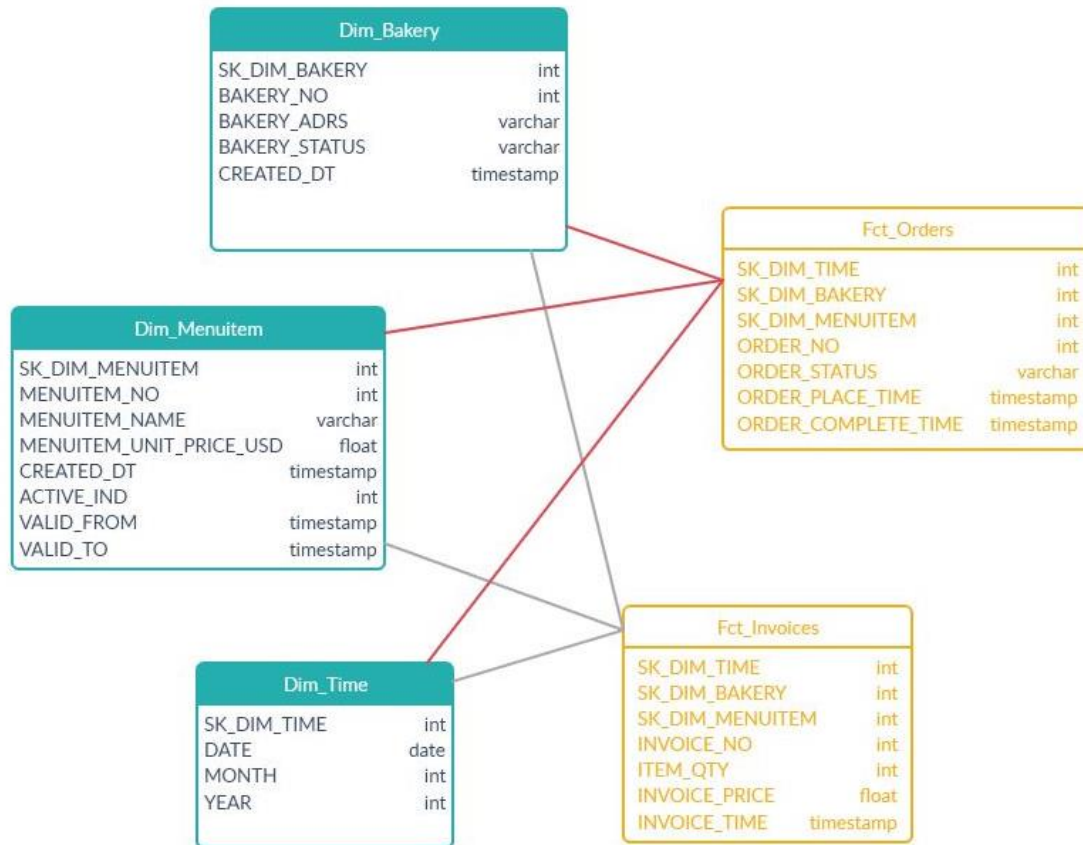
Dim_Bakery

| | |
|---|---|
| SK_DIM_BAKERY | int |
| BAKERY_NO | int |
| BAKERY_ADRS | varchar |
| BAKERY_STATUS | varchar |
| CREATED_DT | timestamp |

Fct_Orders

| | |
|---|---|
| SK_DIM_TIME | int |
| SK_DIM_BAKERY | int |
| SK_DIM_MENUITEM | int |
| ORDER_NO | int |
| ORDER_STATUS | varchar |
| ORDER_PLACE_TIME | timestamp |
| ORDER_COMPLETE_TIME | timestamp |

Dim_Menuitem

| | |
|---|---|
| SK_DIM_MENUITEM | int |
| MENUITEM_NO | int |
| MENUITEM_NAME | varchar |
| MENUITEM_UNIT_PRICE_USD | float |
| CREATED_DT | timestamp |
| ACTIVE_IND | int |
| VALID_FROM | timestamp |
| VALID_TO | timestamp |

Fct_Invoices

| | |
|---|---|
| SK_DIM_TIME | int |
| SK_DIM_BAKERY | int |
| SK_DIM_MENUITEM | int |
| INVOICE_NO | int |
| ITEM_QTY | int |
| INVOICE_PRICE | float |
| INVOICE_TIME | timestamp |

Dim_Time

| | |
|---|---|
| SK_DIM_TIME | int |
| DATE | date |
| MONTH | int |
| YEAR | int |